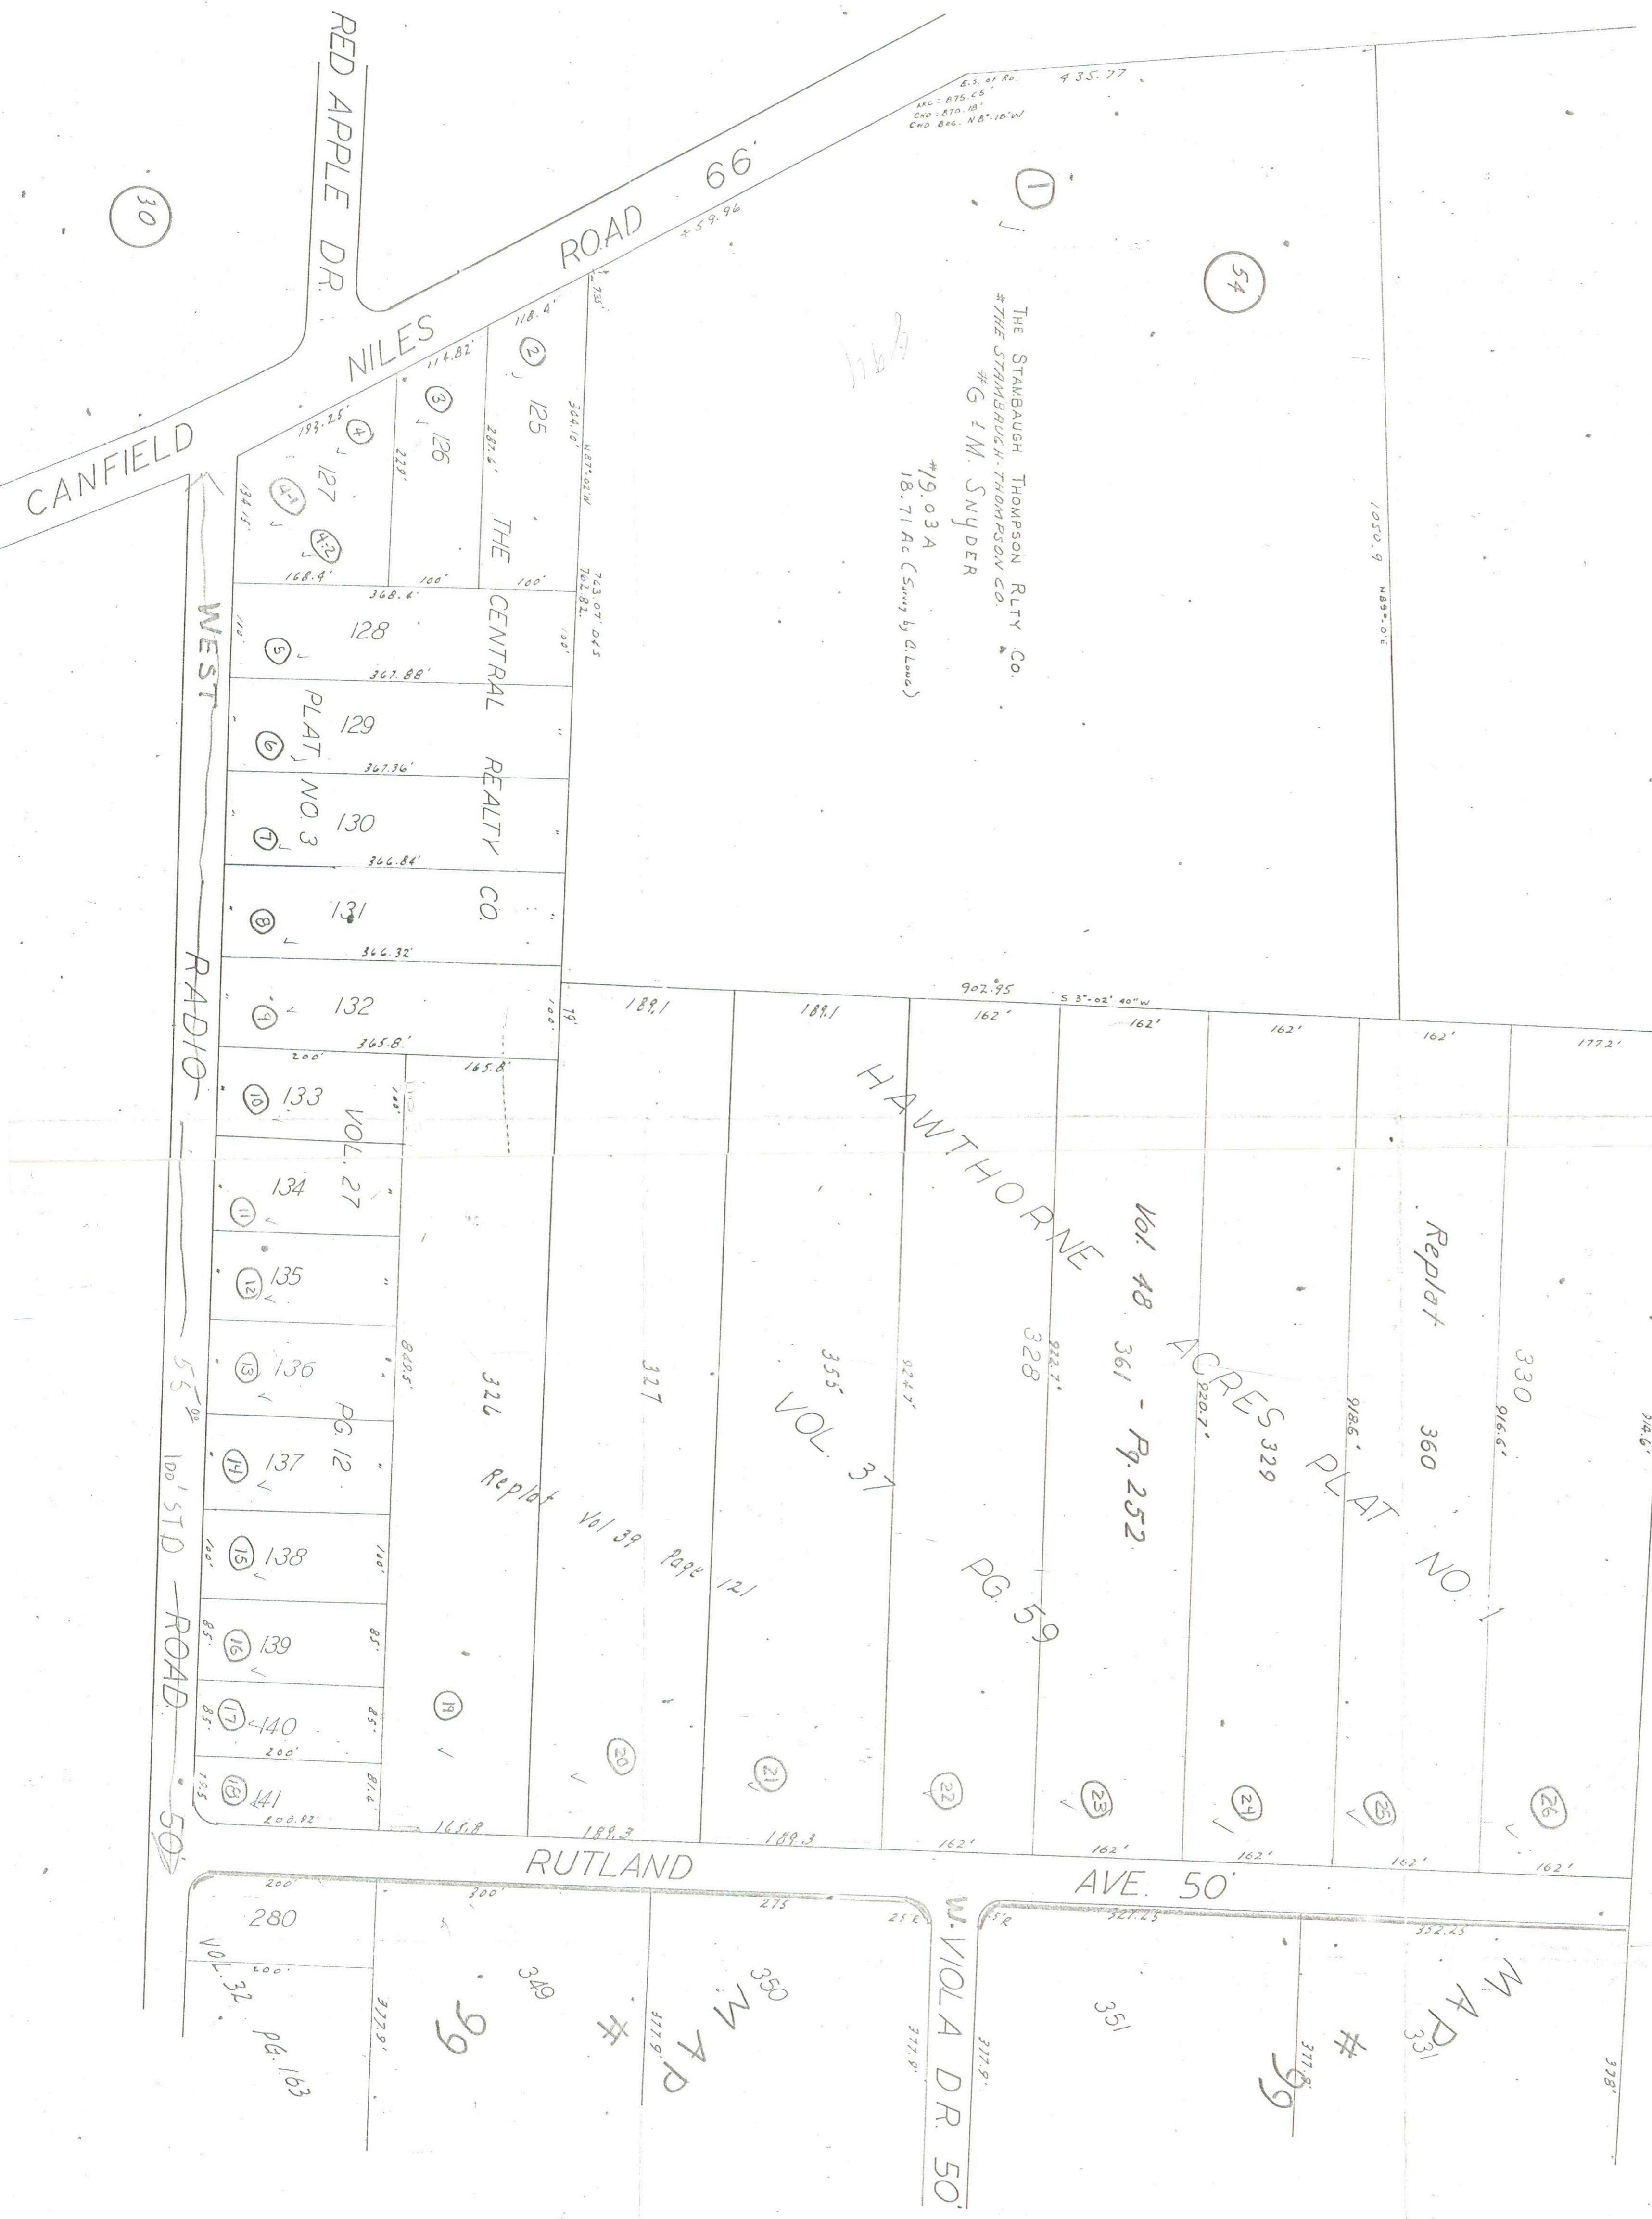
RED APPLE DR.

30

CANFIELD NILES ROAD 66'

E.S. of Rd. 435.77
ARC: 875.65'
CHD: 870.18'
CHD BRG. N8°-18'W

459.96

1

54

THE STAMBAUGH THOMPSON RLTY. CO.
#THE STAMBAUGH-THOMPSON CO.
#G & M. SNYDER
#19.03A
18.71 AC (Survey by C. Lowe)

118.4'
116.82'
193.25'

2 125
3 126
4 127
4-1
4-2

304.10'
287.6'
220'
134.5'
168.4'
368.6'
100'
100'
763.07 D&S
702.82
N87°02'W

THE CENTRAL REALTY CO.

WEST

5 128
367.88'
6 129
PLAT NO. 3
367.36'
7 130
366.84'
8 131
366.32'
9 132
365.8'
200'
165.8'
10 133
VOL. 27
11 134
12 135
13 136
PG. 12
14 137
15 138
16 139
17 140
200'
18 141
200.92'

RADIO

55'
100' STD ROAD

50'

1050.9
N89°-0'E

902.95
S 3°-02' 40" W

189.1
189.1
162'
162'
162'
162'
177.2'

HAWTHORNE ACRES PLAT NO. 1

Vol. 48 361 - Pg. 252

Replat

326
327
355
VOL. 37
PG. 59
328
329
360
330

Replat Vol 39 Page 121

924.7'
922.7'
920.7'
918.6'
916.6'
914.6'
885'

19
20
21
22
23
24
25
26

165.8
189.3
189.3
162'
162'
162'
162'
162'

RUTLAND AVE. 50'

200'
280
200'
VOL. 32 PG. 163

300
275
25 R.
349
350
377.9'
377.9'
377.9'

66
MAP #

W. VIOLA DR. 50'

25 R
327.25
352.25
351
331
377.9'
377.8'
378'

MAP #
66